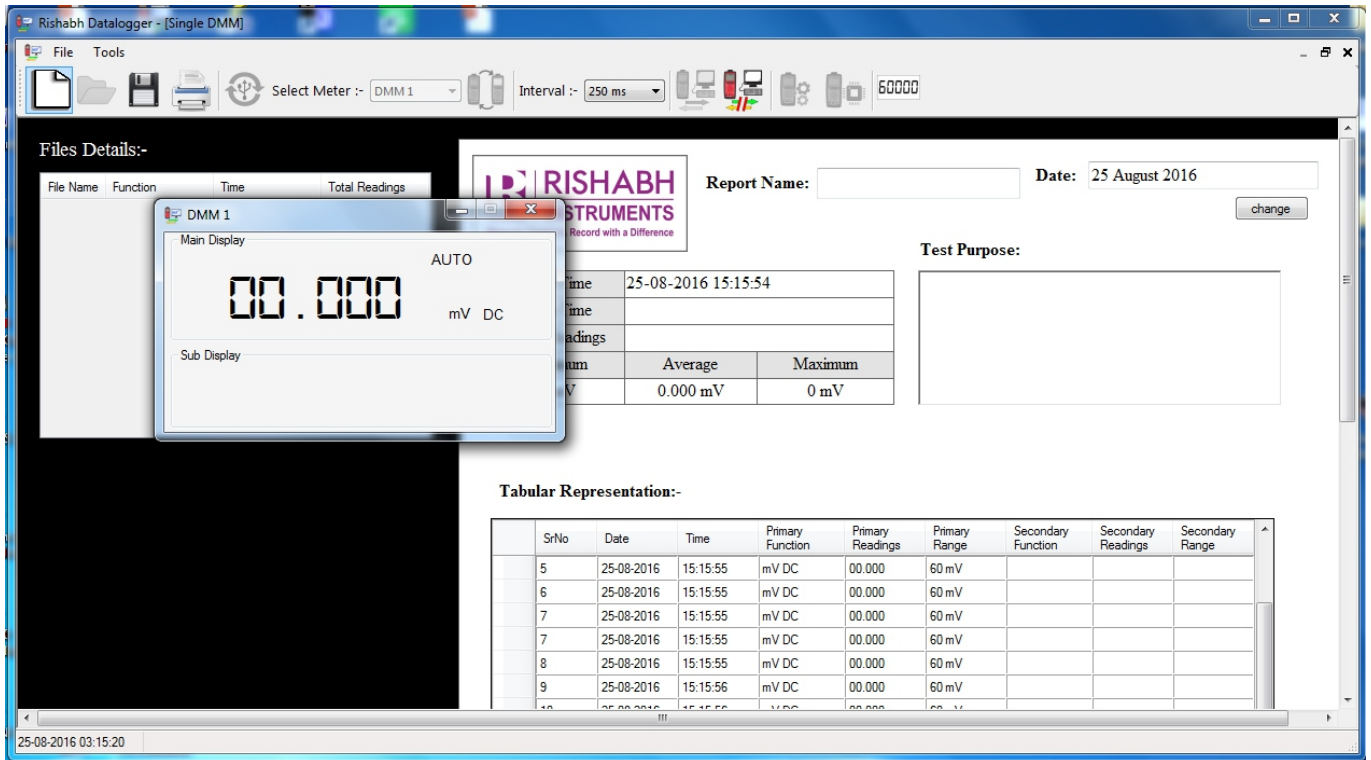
Rishabh Datalogger - [Single DMM]

File Tools

Select Meter :- DMM 1

Interval :- 250 ms

60000

Files Details:-

| File Name | Function | Time | Total Readings |
|---|---|---|---|

DMM 1

Main Display

AUTO

00.000

mV DC

Sub Display

RISHABH
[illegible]STRUMENTS
Record with a Difference

Report Name:

Date: 25 August 2016

change

Test Purpose:

| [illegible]ime | 25-08-2016 15:15:54 | |
|---|---|---|
| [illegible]ime | | |
| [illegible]adings | | |
| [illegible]um | Average | Maximum |
| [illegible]V | 0.000 mV | 0 mV |

Tabular Representation:-

| SrNo | Date | Time | Primary Function | Primary Readings | Primary Range | Secondary Function | Secondary Readings | Secondary Range |
|---|---|---|---|---|---|---|---|---|
| 5 | 25-08-2016 | 15:15:55 | mV DC | 00.000 | 60 mV | | | |
| 6 | 25-08-2016 | 15:15:55 | mV DC | 00.000 | 60 mV | | | |
| 7 | 25-08-2016 | 15:15:55 | mV DC | 00.000 | 60 mV | | | |
| 7 | 25-08-2016 | 15:15:55 | mV DC | 00.000 | 60 mV | | | |
| 8 | 25-08-2016 | 15:15:55 | mV DC | 00.000 | 60 mV | | | |
| 9 | 25-08-2016 | 15:15:56 | mV DC | 00.000 | 60 mV | | | |
| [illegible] | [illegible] | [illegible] | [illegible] | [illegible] | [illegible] | | | |

25-08-2016 03:15:20